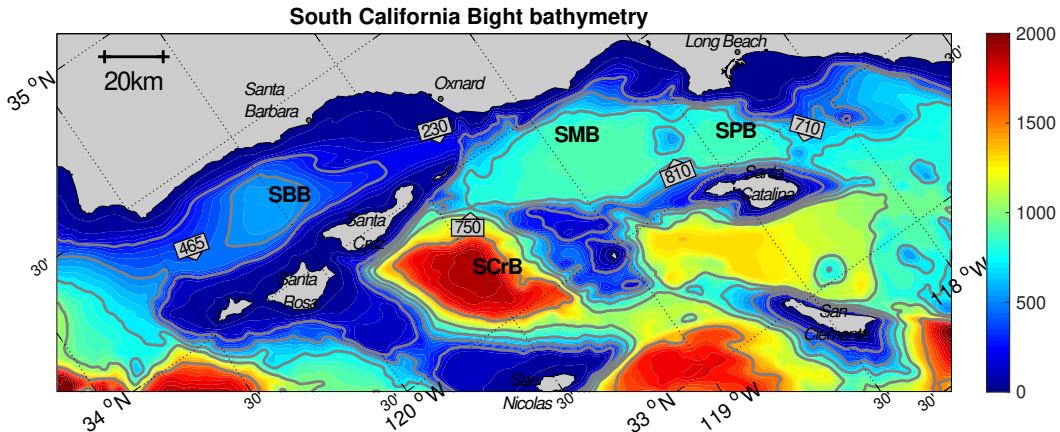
South California Bight bathymetry

20km

35 °N

Santa Barbara

Oxnard

Long Beach

30'

230

SMB

SPB

710

810

Santa Catalina

SBB

Santa Cruz

750

465

30'

SCrB

118 °W

Santa Rosa

San Clemente

San Nicolas

34 °N

30'

30'

120 °W

30'

33 °N

119 °W

30'

30'

2000

1500

1000

500

0